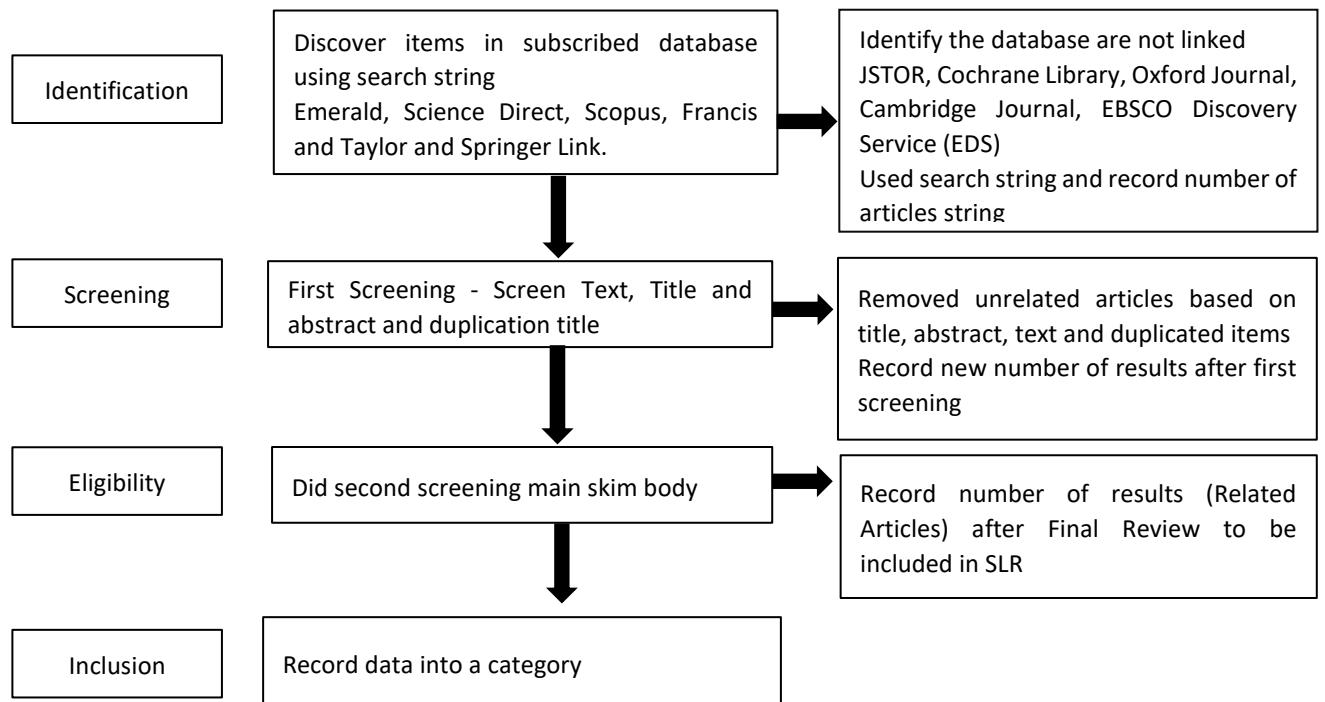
Identification

Discover items in subscribed database using search string
Emerald, Science Direct, Scopus, Francis and Taylor and Springer Link.

Identify the database are not linked
JSTOR, Cochrane Library, Oxford Journal, Cambridge Journal, EBSCO Discovery Service (EDS)
Used search string and record number of articles string

Screening

First Screening - Screen Text, Title and abstract and duplication title

Removed unrelated articles based on title, abstract, text and duplicated items
Record new number of results after first screening

Eligibility

Did second screening main skim body

Record number of results (Related Articles) after Final Review to be included in SLR

Inclusion

Record data into a category